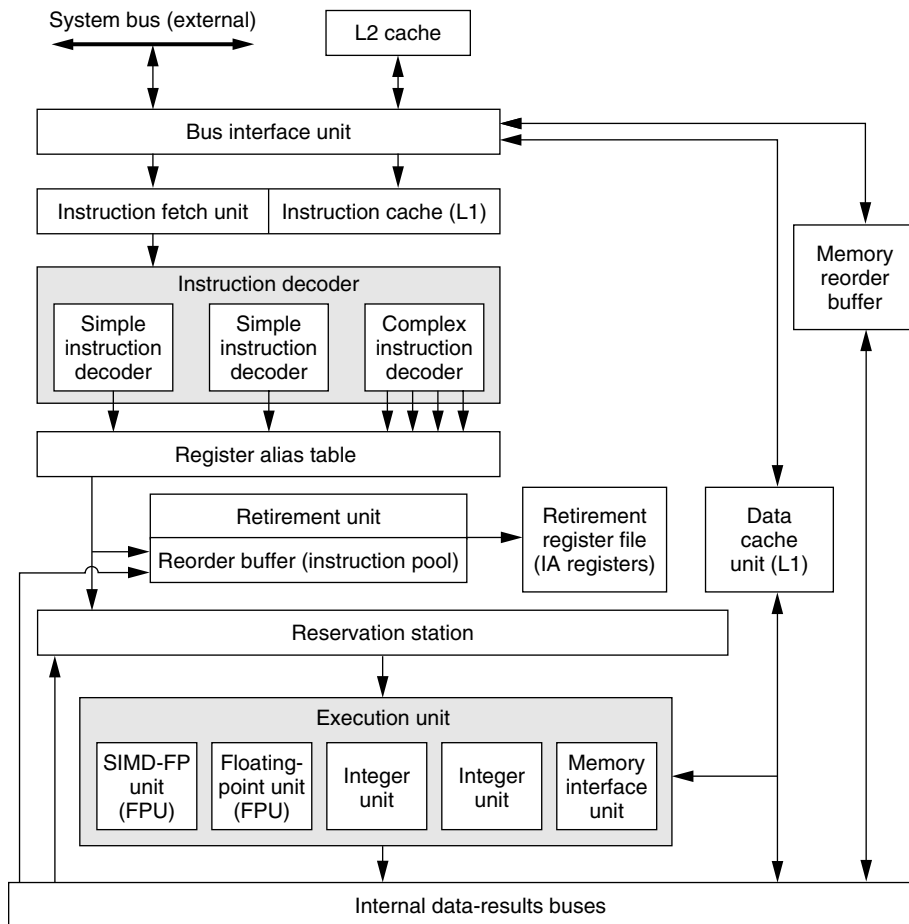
System bus (external)

L2 cache

Bus interface unit

Instruction fetch unit

Instruction cache (L1)

Memory reorder buffer

Instruction decoder

Simple instruction decoder

Simple instruction decoder

Complex instruction decoder

Register alias table

Retirement unit

Reorder buffer (instruction pool)

Retirement register file (IA registers)

Data cache unit (L1)

Reservation station

Execution unit

SIMD-FP unit (FPU)

Floating-point unit (FPU)

Integer unit

Integer unit

Memory interface unit

Internal data-results buses